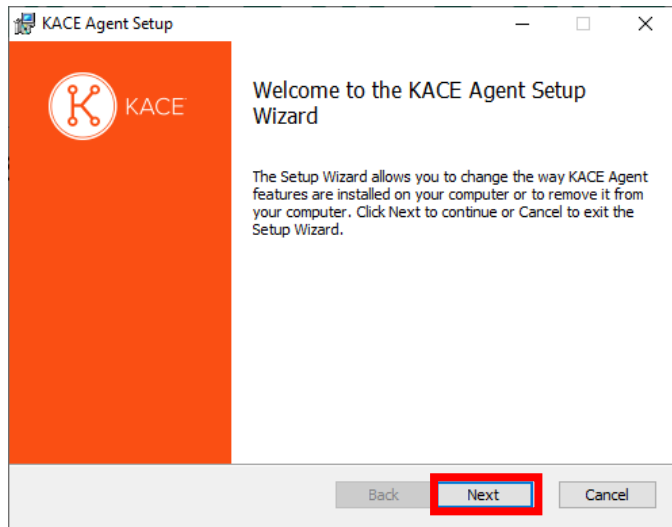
KACE Agent Setup

KACE

Welcome to the KACE Agent Setup Wizard

The Setup Wizard allows you to change the way KACE Agent features are installed on your computer or to remove it from your computer. Click Next to continue or Cancel to exit the Setup Wizard.

Back

Next

Cancel